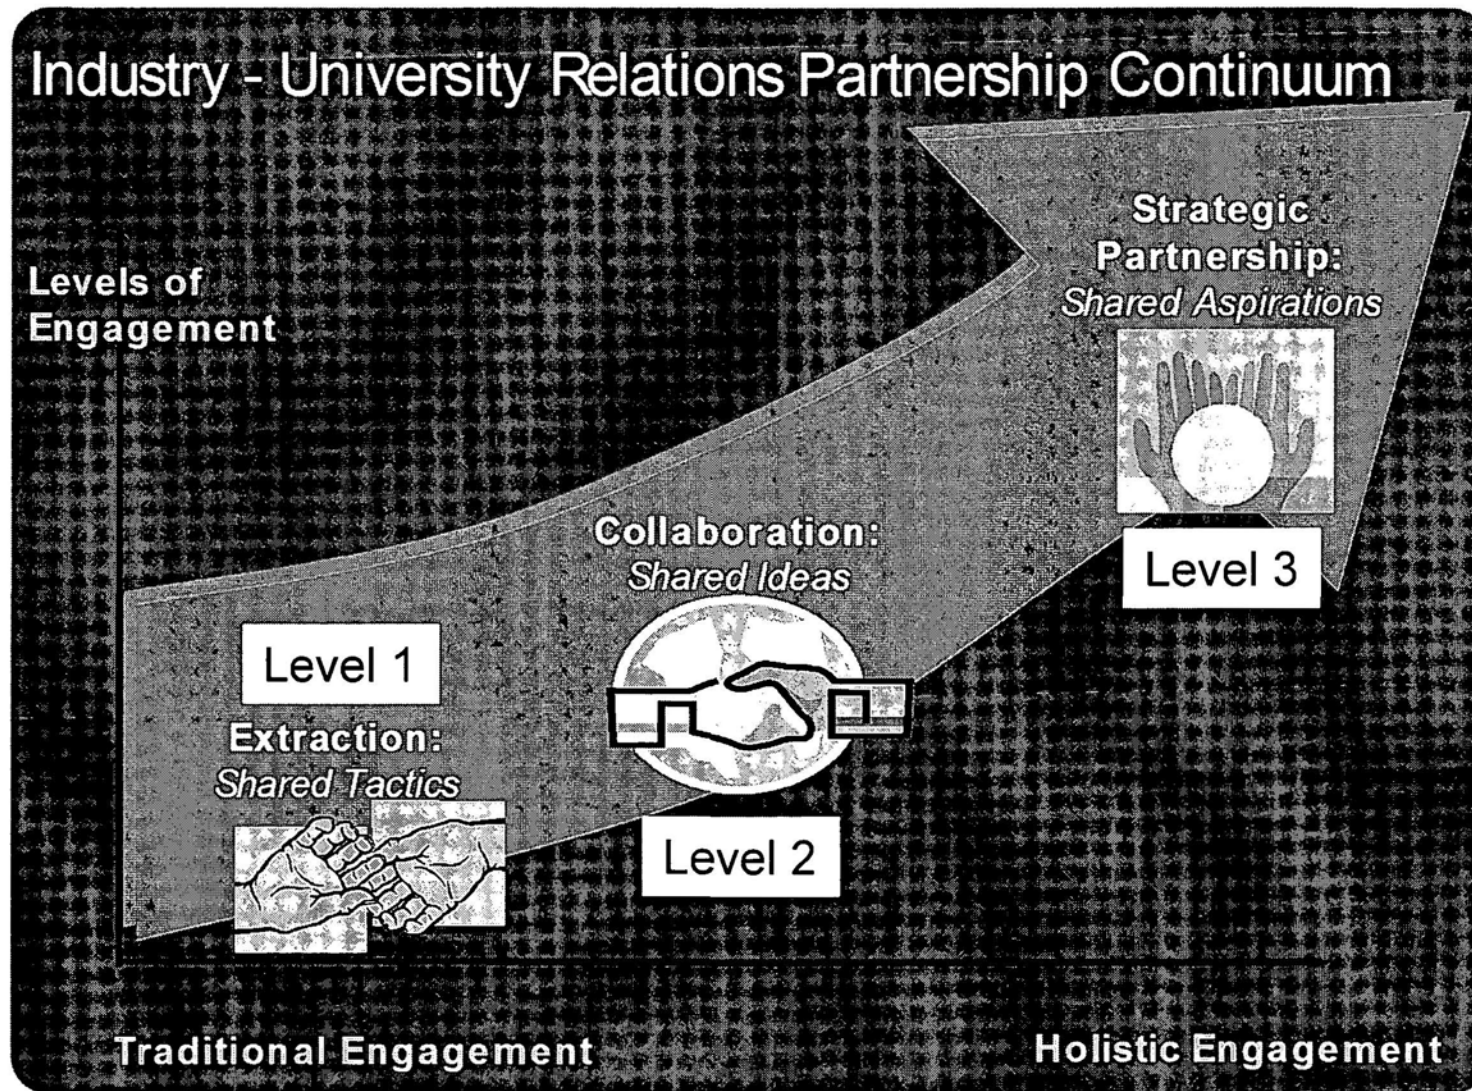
Industry - University Relations Partnership Continuum

Levels of Engagement

Strategic Partnership: *Shared Aspirations*

Level 3

Collaboration: *Shared Ideas*

Level 1

Extraction: *Shared Tactics*

Level 2

Traditional Engagement

Holistic Engagement